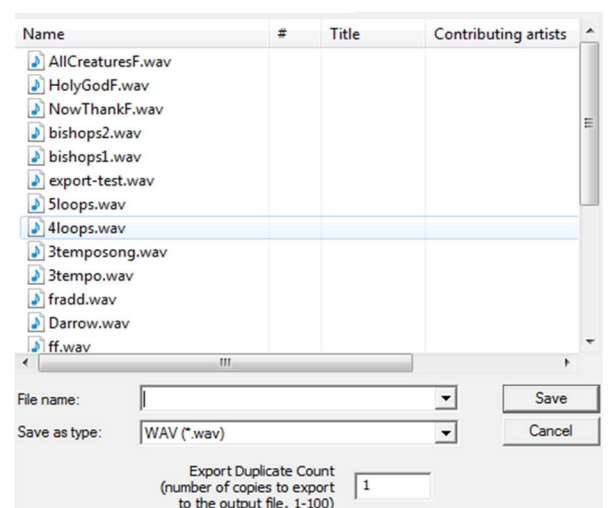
| Name | # | Title | Contributing artists |
|---|---|---|---|
| AllCreaturesF.wav | | | |
| HolyGodF.wav | | | |
| NowThankF.wav | | | |
| bishops2.wav | | | |
| bishops1.wav | | | |
| export-test.wav | | | |
| 5loops.wav | | | |
| 4loops.wav | | | |
| 3temposong.wav | | | |
| 3tempo.wav | | | |
| fradd.wav | | | |
| Darrow.wav | | | |
| ff.wav | | | |

File name:

Save

Save as type: WAV (*.wav)

Cancel

Export Duplicate Count (number of copies to export to the output file, 1-100) 1